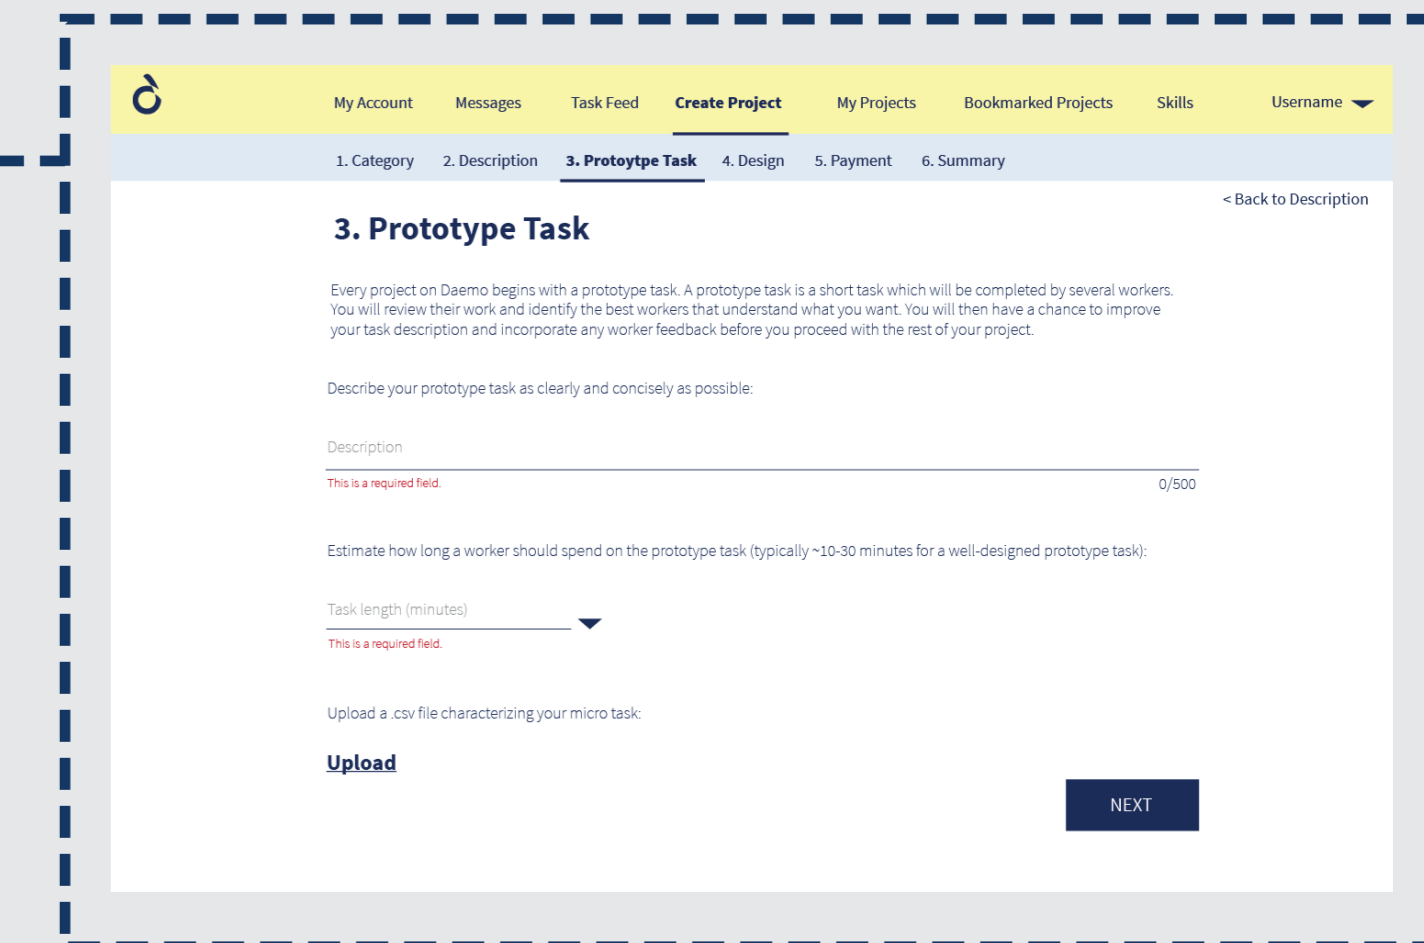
My Account Messages Task Feed **Create Project** My Projects Bookmarked Projects Skills Username

1. Category 2. Description **3. Protoytpe Task** 4. Design 5. Payment 6. Summary

< Back to Description

# 3. Prototype Task

Every project on Daemo begins with a prototype task. A prototype task is a short task which will be completed by several workers. You will review their work and identify the best workers that understand what you want. You will then have a chance to improve your task description and incorporate any worker feedback before you proceed with the rest of your project.

Describe your prototype task as clearly and concisely as possible:

Description

This is a required field.

0/500

Estimate how long a worker should spend on the prototype task (typically ~10-30 minutes for a well-designed prototype task):

Task length (minutes)

This is a required field.

Upload a .csv file characterizing your micro task:

Upload

NEXT